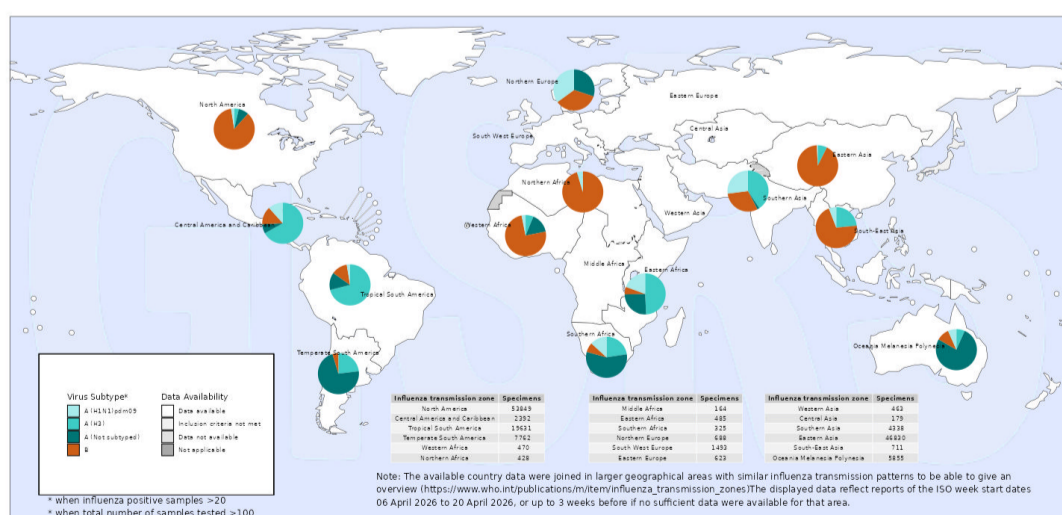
Northern Europe

Eastern Europe

North America

South West Europe

Central Asia

Eastern Asia

Northern Africa

Central America and Caribbean

Western Africa

Western Asia

Southern Asia

South-East Asia

Middle Africa

Eastern Africa

Tropical South America

Southern Africa

Temperate South America

Oceania Melanesia Polynesia

Virus Subtype*

A (H1N1)pdm09

A (H3)

A (Not subtyped)

B

Data Availability

Data available

Inclusion criteria not met

Data not available

Not applicable

| Influenza transmission zone | Specimens |
|---|---|
| North America | 53849 |
| Central America and Caribbean | 2352 |
| Tropical South America | 19631 |
| Temperate South America | 7762 |
| Western Africa | 470 |
| Northern Africa | 428 |

| Influenza transmission zone | Specimens |
|---|---|
| Middle Africa | 164 |
| Eastern Africa | 485 |
| Southern Africa | 325 |
| Northern Europe | 688 |
| South West Europe | 1493 |
| Eastern Europe | 623 |

| Influenza transmission zone | Specimens |
|---|---|
| Western Asia | 463 |
| Central Asia | 179 |
| Southern Asia | 4338 |
| Eastern Asia | 46830 |
| South-East Asia | 711 |
| Oceania Melanesia Polynesia | 5855 |

* when influenza positive samples >20
* when total number of samples tested >100

Note: The available country data were joined in larger geographical areas with similar influenza transmission patterns to be able to give an overview (https://www.who.int/publications/m/item/influenza_transmission_zones)The displayed data reflect reports of the ISO week start dates 06 April 2026 to 20 April 2026, or up to 3 weeks before if no sufficient data were available for that area.